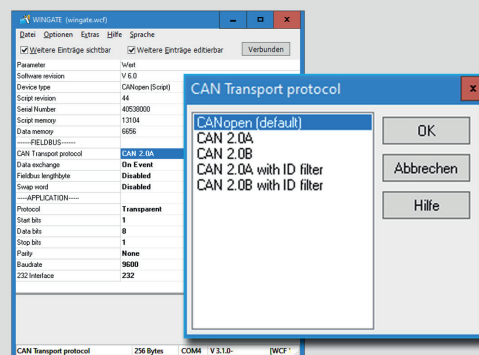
WINGATE (wingate.wcf)

Datei Optionen Extras Hilfe Sprache

Weitere Einträge sichtbar  Weitere Einträge editierbar  Verbunden

| Parameter | Wert |
|---|---|
| Software revision | V 6.0 |
| Device type | CANopen (Script) |
| Script revision | 44 |
| Serial Number | 40538000 |
| Script memory | 13104 |
| Data memory | 6656 |
| ------FIELDBUS------ | |
| CAN Transport protocol | CAN 2.0A |
| Data exchange | On Event |
| Fieldbus lengthbyte | Disabled |
| Swap word | Disabled |
| -----APPLICATION----- | |
| Protocol | Transparent |
| Start bits | 1 |
| Data bits | 8 |
| Stop bits | 1 |
| Parity | None |
| Baudrate | 9600 |
| 232 Interface | 232 |

CAN Transport protocol  256 Bytes  COM4  V 3.1.0-  [WCF

CAN Transport protocol

CANopen (default)
CAN 2.0A
CAN 2.0B
CAN 2.0A with ID filter
CAN 2.0B with ID filter

OK
Abbrechen
Hilfe